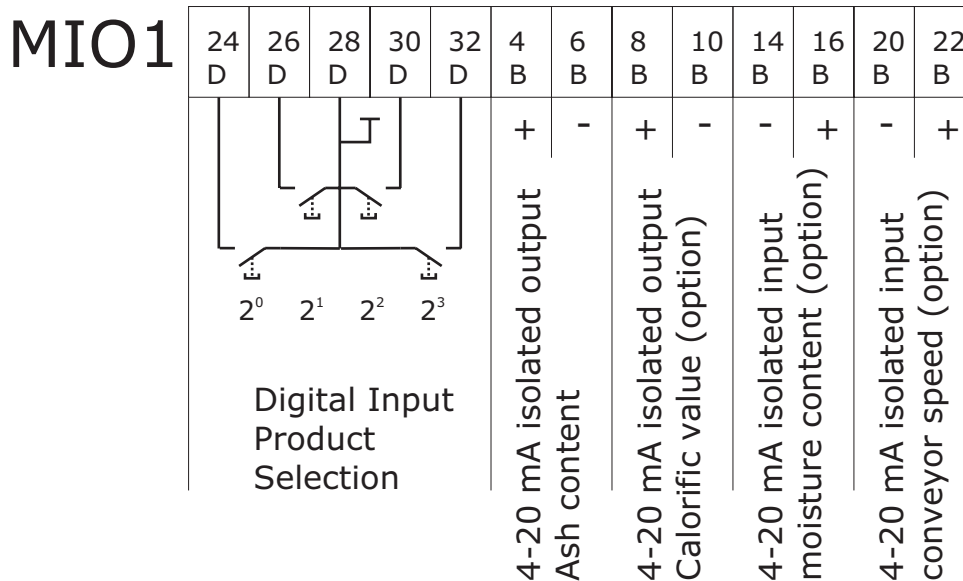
MIO1

| 24 D | 26 D | 28 D | 30 D | 32 D | 4 B | 6 B | 8 B | 10 B | 14 B | 16 B | 20 B | 22 B |
|---|---|---|---|---|---|---|---|---|---|---|---|---|
| | | | | | + | - | + | - | - | + | - | + |

$2^0$ $2^1$ $2^2$ $2^3$

Digital Input Product Selection

4-20 mA isolated output Ash content

4-20 mA isolated output Calorific value (option)

4-20 mA isolated input moisture content (option)

4-20 mA isolated input conveyor speed (option)